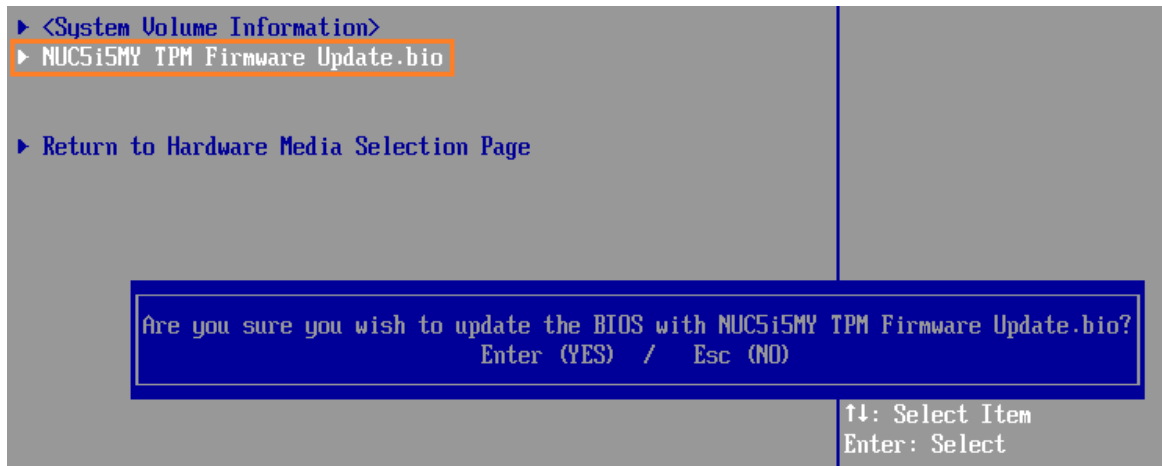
▶ <System Volume Information>
▶ NUC5i5MY TPM Firmware Update.bio

▶ Return to Hardware Media Selection Page

Are you sure you wish to update the BIOS with NUC5i5MY TPM Firmware Update.bio?
Enter (YES) / Esc (NO)

↑↓: Select Item
Enter: Select